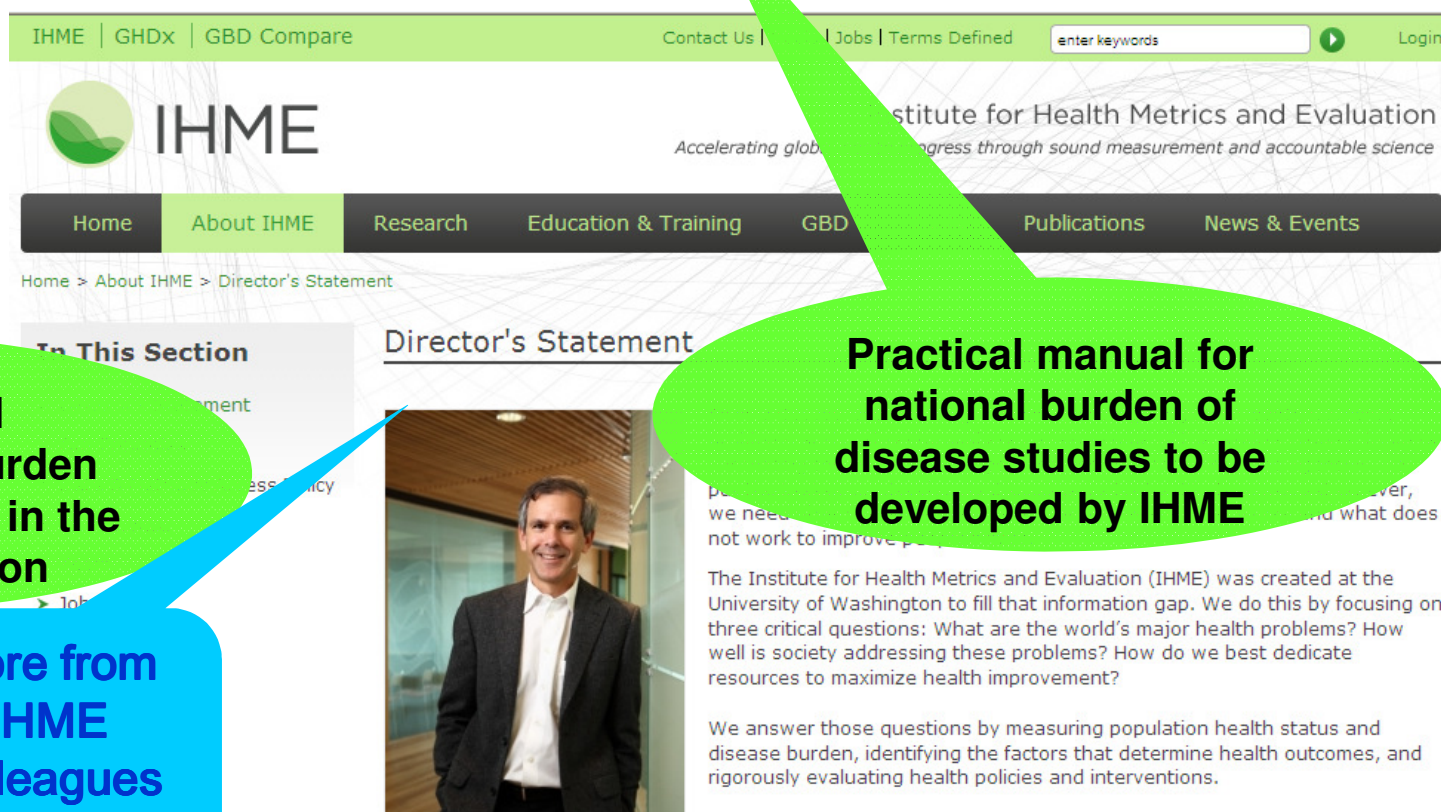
IHME | GHDx | GBD Compare

Contact Us | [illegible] | Jobs | Terms Defined

enter keywords

Login

IHME

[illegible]stitute for Health Metrics and Evaluation

Accelerating glob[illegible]gress through sound measurement and accountable science

Home | About IHME | Research | Education & Training | GBD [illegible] | Publications | News & Events

Home > About IHME > Director's Statement

In This Section

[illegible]ement

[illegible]ess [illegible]licy

Jo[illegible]

Director's Statement

Practical manual for national burden of disease studies to be developed by IHME

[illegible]
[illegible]rden
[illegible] in the
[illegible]on

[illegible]re from
IHME
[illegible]leagues

p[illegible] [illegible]ver, we nee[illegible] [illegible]d what does not work to improve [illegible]

The Institute for Health Metrics and Evaluation (IHME) was created at the University of Washington to fill that information gap. We do this by focusing on three critical questions: What are the world's major health problems? How well is society addressing these problems? How do we best dedicate resources to maximize health improvement?

We answer those questions by measuring population health status and disease burden, identifying the factors that determine health outcomes, and rigorously evaluating health policies and interventions.